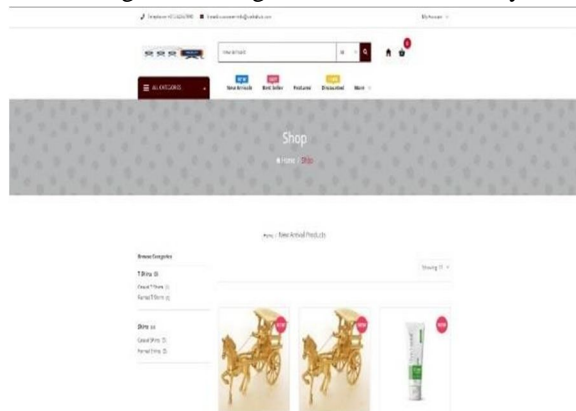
Telephone: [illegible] Email: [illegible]

My Account

New Arrivals

ALL CATEGORIES

NEW New Arrivals
HOT Best Seller
Products
SALE Discounted
More

Shop

Home / Shop

Home / New Arrival Products

Browse Categories

T Shirts (3)
Casual T Shirts (1)
Formal T Shirts (2)

Shirts (4)
Casual Shirts (2)
Formal Shirts (2)

Showing 15

NEW

NEW

NEW